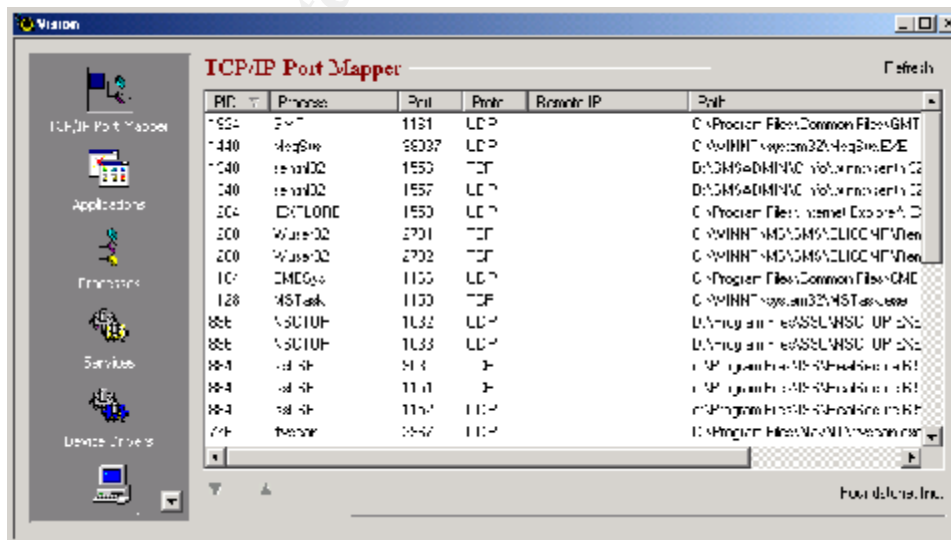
Vision

TCP/IP Port Mapper

Refresh

TCP/IP Port Mapper

Applications

Services

Device Drivers

| PID | Process | Port | Proto | Remote IP | Path |
|---|---|---|---|---|---|
| 1994 | GMT | 1131 | UDP | | C:\Program Files\Common Files\GMT |
| 1440 | RegSrv | 39037 | UDP | | C:\WINNT\system32\RegSrv.EXE |
| 1040 | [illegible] | 1553 | TCP | | D:\GMS\ADMIN\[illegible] |
| 1040 | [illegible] | 1557 | UDP | | D:\GMS\ADMIN\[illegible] |
| 304 | IEXPLORE | 1550 | UDP | | C:\Program Files\Internet Explorer\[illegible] |
| 200 | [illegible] | 2701 | TCP | | C:\WINNT\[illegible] |
| 200 | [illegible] | 2702 | TCP | | C:\WINNT\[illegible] |
| 167 | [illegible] | 1135 | UDP | | C:\Program Files\Common Files\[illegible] |
| 128 | MSTask | 1130 | TCP | | C:\WINNT\system32\MSTask.exe |
| 886 | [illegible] | 1032 | UDP | | D:\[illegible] |
| 886 | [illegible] | 1033 | UDP | | D:\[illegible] |
| 884 | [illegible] | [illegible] | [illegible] | | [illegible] |
| 884 | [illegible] | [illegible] | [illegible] | | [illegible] |
| 884 | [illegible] | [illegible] | UDP | | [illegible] |
| 748 | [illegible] | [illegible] | UDP | | C:\Program Files\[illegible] |

Foundstone, Inc.